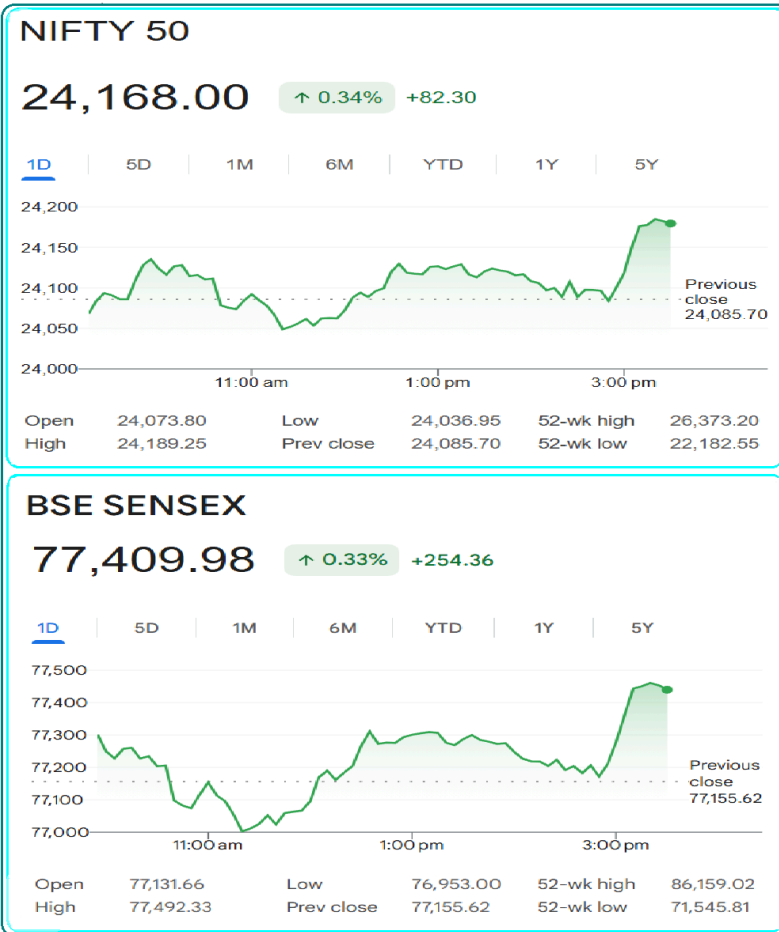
NIFTY 50

24,168.00 ↑ 0.34% +82.30

1D 5D 1M 6M YTD 1Y 5Y

24,200
24,150
24,100
24,050
24,000

11:00 am 1:00 pm 3:00 pm

Previous close 24,085.70

| Open | 24,073.80 | Low | 24,036.95 | 52-wk high | 26,373.20 |
|---|---|---|---|---|---|
| High | 24,189.25 | Prev close | 24,085.70 | 52-wk low | 22,182.55 |

BSE SENSEX

77,409.98 ↑ 0.33% +254.36

1D 5D 1M 6M YTD 1Y 5Y

77,500
77,400
77,300
77,200
77,100
77,000

11:00 am 1:00 pm 3:00 pm

Previous close 77,155.62

| Open | 77,131.66 | Low | 76,953.00 | 52-wk high | 86,159.02 |
|---|---|---|---|---|---|
| High | 77,492.33 | Prev close | 77,155.62 | 52-wk low | 71,545.81 |